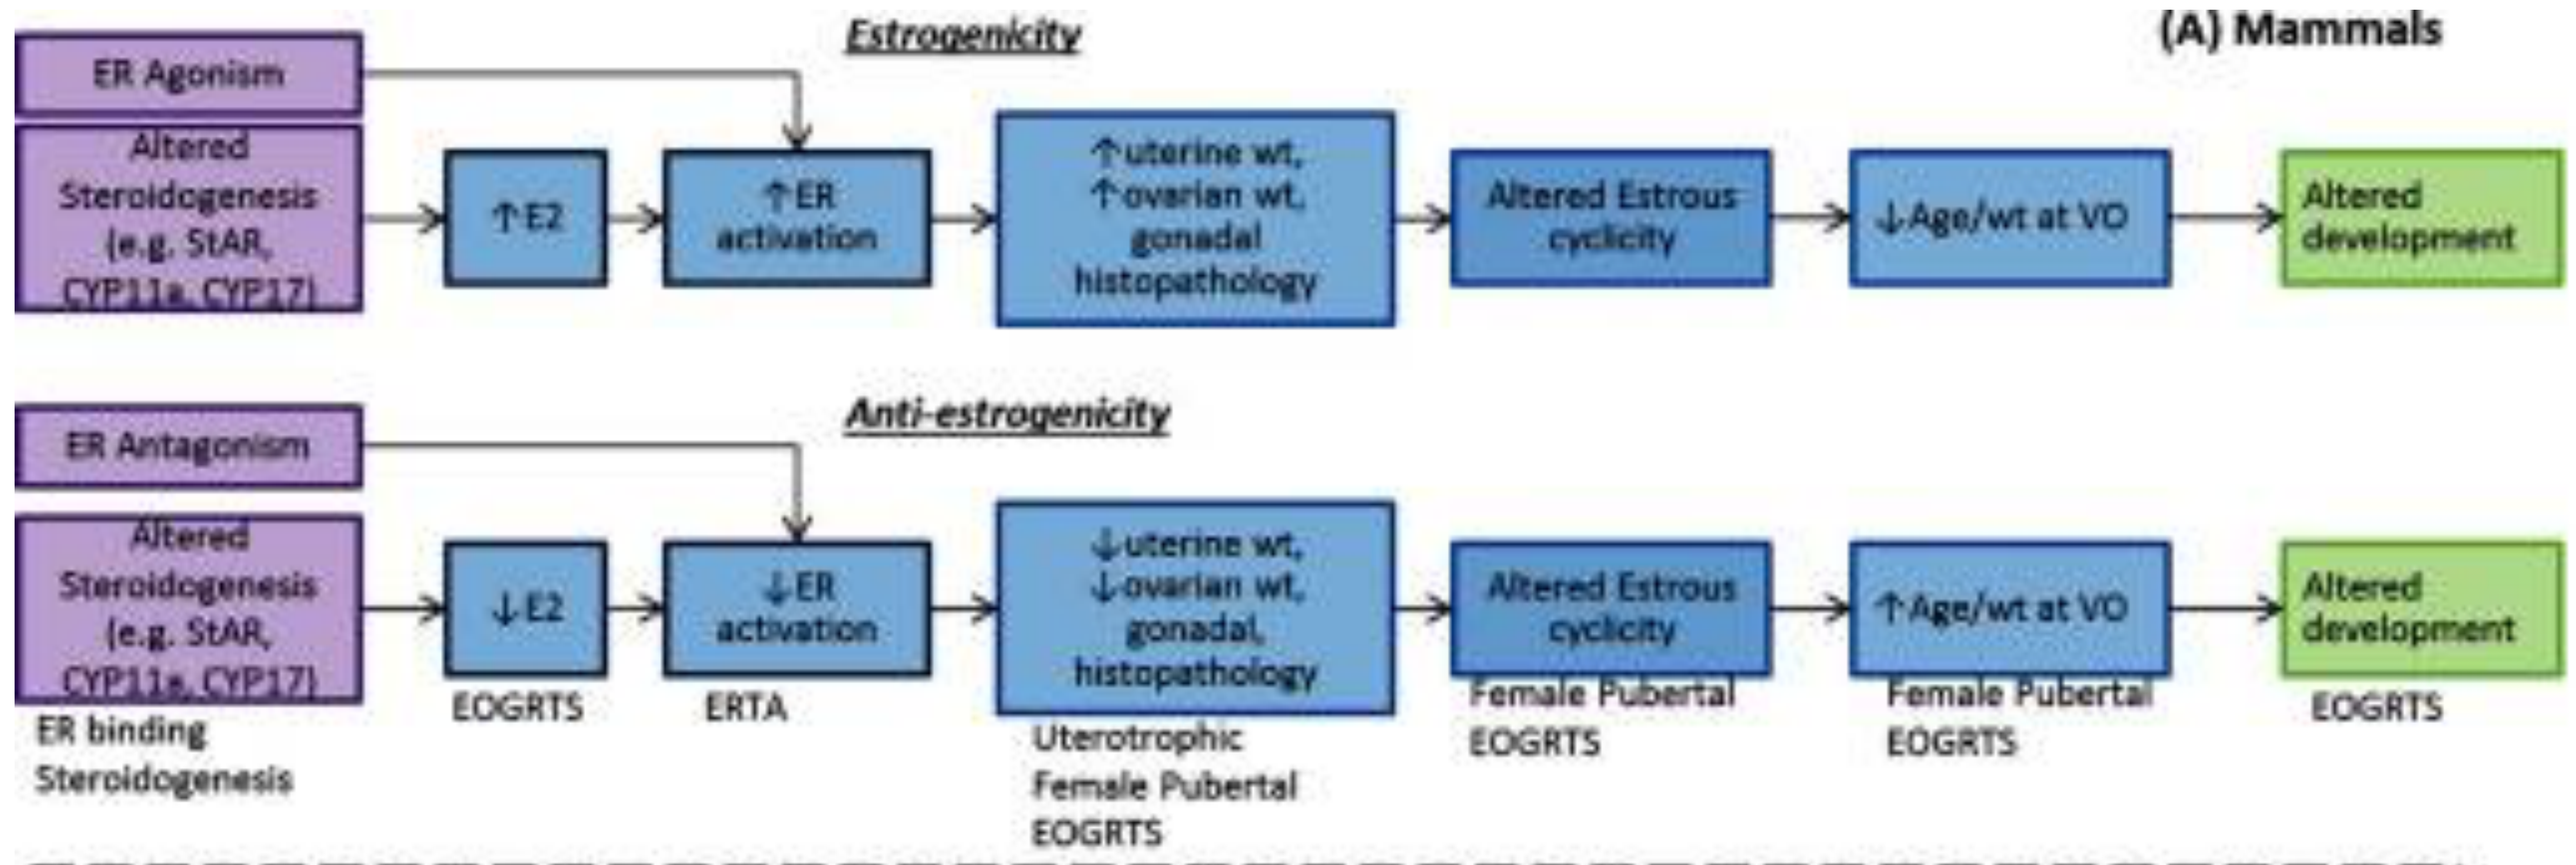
Estrogenicity

(A) Mammals

ER Agonism

Altered Steroidogenesis (e.g. StAR, CYP11a, CYP17)

↑E2

↑ER activation

↑uterine wt, ↑ovarian wt, gonadal histopathology

Altered Estrous cyclicity

↓Age/wt at VO

Altered development

Anti-estrogenicity

ER Antagonism

Altered Steroidogenesis (e.g. StAR, CYP11a, CYP17)

↓E2

↓ER activation

↓uterine wt, ↓ovarian wt, gonadal, histopathology

Altered Estrous cyclicity

↑Age/wt at VO

Altered development

ER binding
Steroidogenesis

EOGRTS

ERTA

Uterotrophic
Female Pubertal
EOGRTS

Female Pubertal
EOGRTS

Female Pubertal
EOGRTS

EOGRTS